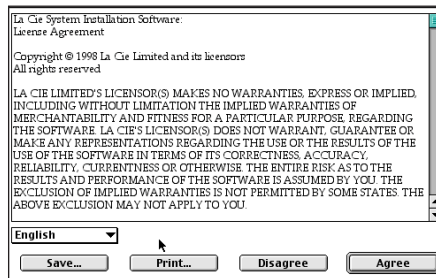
La Cie System Installation Software:
License Agreement

Copyright © 1998 La Cie Limited and its licensors
All rights reserved

LA CIE LIMITED'S LICENSOR(S) MAKES NO WARRANTIES, EXPRESS OR IMPLIED, INCLUDING WITHOUT LIMITATION THE IMPLIED WARRANTIES OF MERCHANTABILITY AND FITNESS FOR A PARTICULAR PURPOSE, REGARDING THE SOFTWARE. LA CIE'S LICENSOR(S) DOES NOT WARRANT, GUARANTEE OR MAKE ANY REPRESENTATIONS REGARDING THE USE OR THE RESULTS OF THE USE OF THE SOFTWARE IN TERMS OF ITS CORRECTNESS, ACCURACY, RELIABILITY, CURRENTNESS OR OTHERWISE. THE ENTIRE RISK AS TO THE RESULTS AND PERFORMANCE OF THE SOFTWARE IS ASSUMED BY YOU. THE EXCLUSION OF IMPLIED WARRANTIES IS NOT PERMITTED BY SOME STATES. THE ABOVE EXCLUSION MAY NOT APPLY TO YOU.

English

Save...
Print...
Disagree
Agree